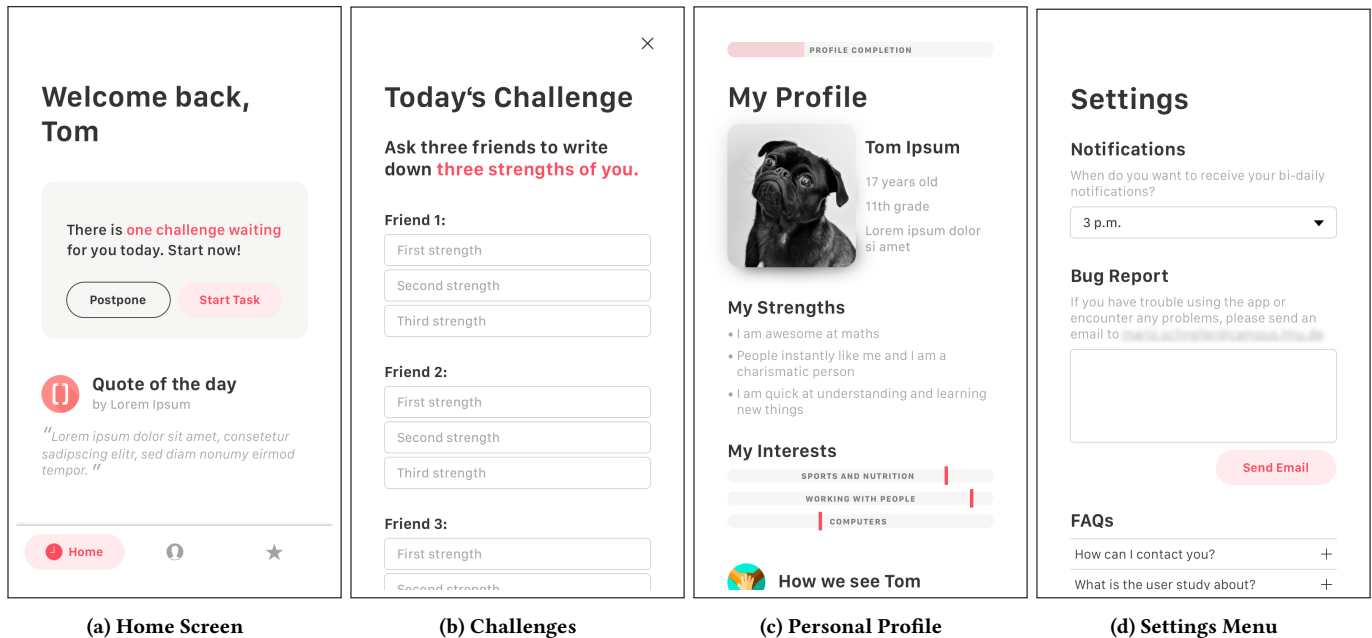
Welcome back, Tom

There is one challenge waiting for you today. Start now!

Postpone

Start Task

Quote of the day
by Lorem Ipsum

"Lorem ipsum dolor sit amet, consetetur sadipscing elitr, sed diam nonumy eirmod tempor."

Home

(a) Home Screen

Today's Challenge

Ask three friends to write down three strengths of you.

Friend 1:
First strength
Second strength
Third strength

Friend 2:
First strength
Second strength
Third strength

Friend 3:
First strength
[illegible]

(b) Challenges

PROFILE COMPLETION

My Profile

Tom Ipsum
17 years old
11th grade
Lorem ipsum dolor si amet

My Strengths
• I am awesome at maths
• People instantly like me and I am a charismatic person
• I am quick at understanding and learning new things

My Interests
SPORTS AND NUTRITION
WORKING WITH PEOPLE
COMPUTERS

How we see Tom

(c) Personal Profile

Settings

Notifications
When do you want to receive your bi-daily notifications?
3 p.m.

Bug Report
If you have trouble using the app or encounter any problems, please send an email to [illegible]

Send Email

FAQs
How can I contact you?
What is the user study about?

(d) Settings Menu